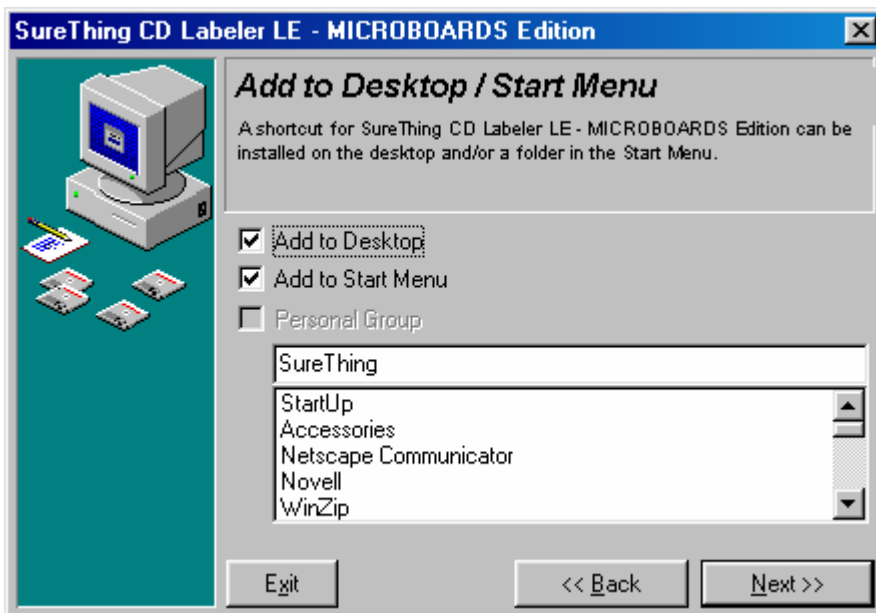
SureThing CD Labeler LE - MICROBOARDS Edition

Add to Desktop / Start Menu

A shortcut for SureThing CD Labeler LE - MICROBOARDS Edition can be installed on the desktop and/or a folder in the Start Menu.

Add to Desktop

Add to Start Menu

Personal Group

SureThing

StartUp
Accessories
Netscape Communicator
Novell
WinZip

Exit

<< Back

Next >>